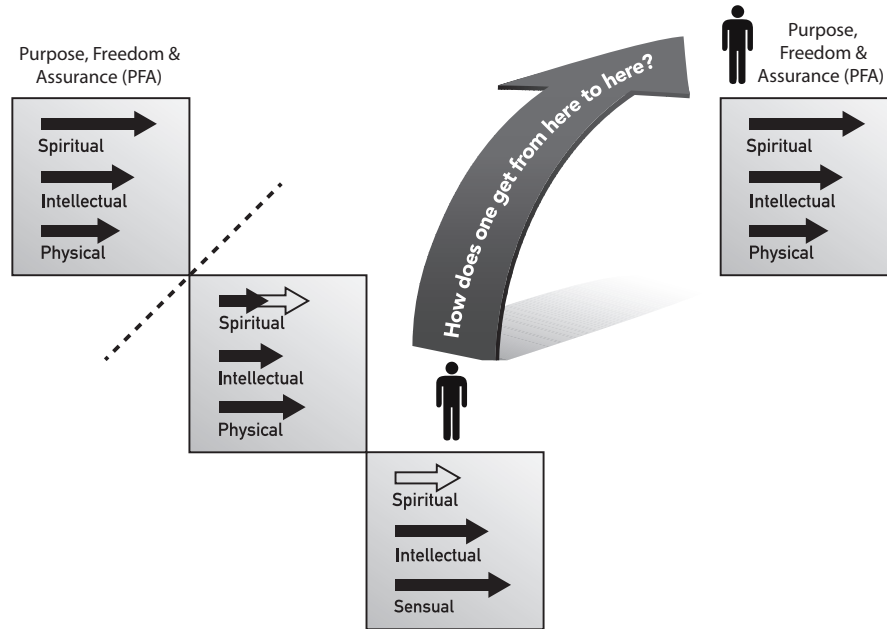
Purpose, Freedom & Assurance (PFA)

Spiritual

Intellectual

Physical

Spiritual

Intellectual

Physical

How does one get from here to here?

Spiritual

Intellectual

Sensual

Purpose, Freedom & Assurance (PFA)

Spiritual

Intellectual

Physical